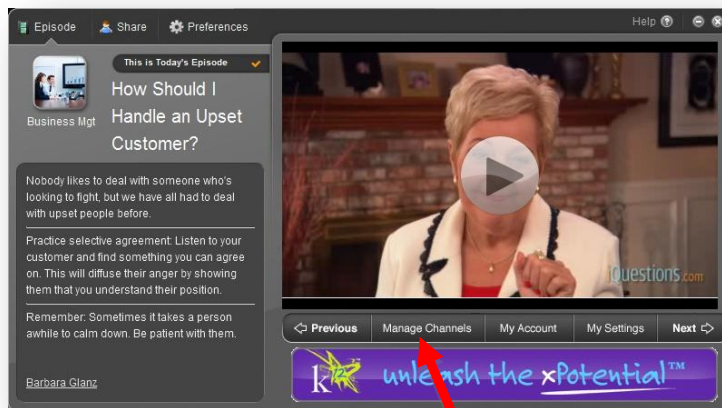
Episode Share Preferences

Help

This is Today's Episode

Business Mgt

How Should I Handle an Upset Customer?

Nobody likes to deal with someone who's looking to fight, but we have all had to deal with upset people before.

Practice selective agreement: Listen to your customer and find something you can agree on. This will diffuse their anger by showing them that you understand their position.

Remember: Sometimes it takes a person awhile to calm down. Be patient with them.

Barbara Glanz

iQuestions.com

Previous | Manage Channels | My Account | My Settings | Next

k12 unleash the xPotential™